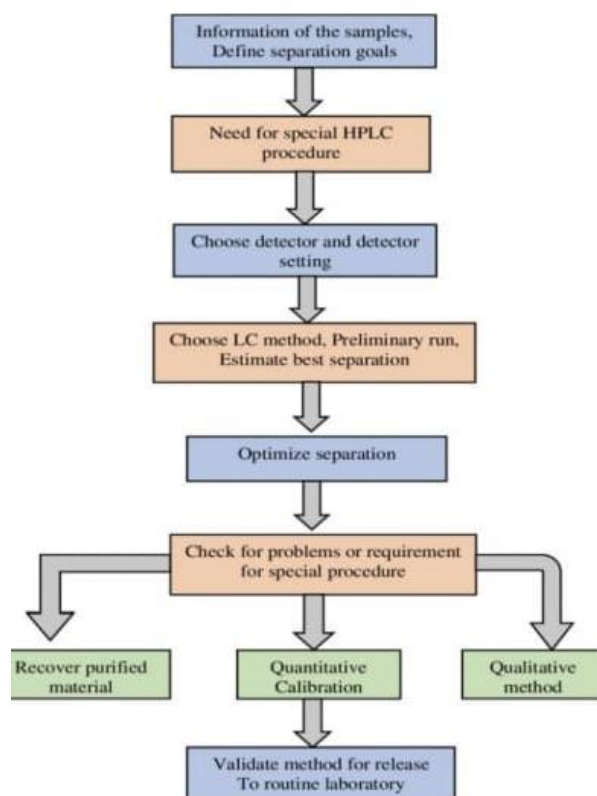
Information of the samples, Define separation goals

Need for special HPLC procedure

Choose detector and detector setting

Choose LC method, Preliminary run, Estimate best separation

Optimize separation

Check for problems or requirement for special procedure

Recover purified material

Quantitative Calibration

Qualitative method

Validate method for release To routine laboratory